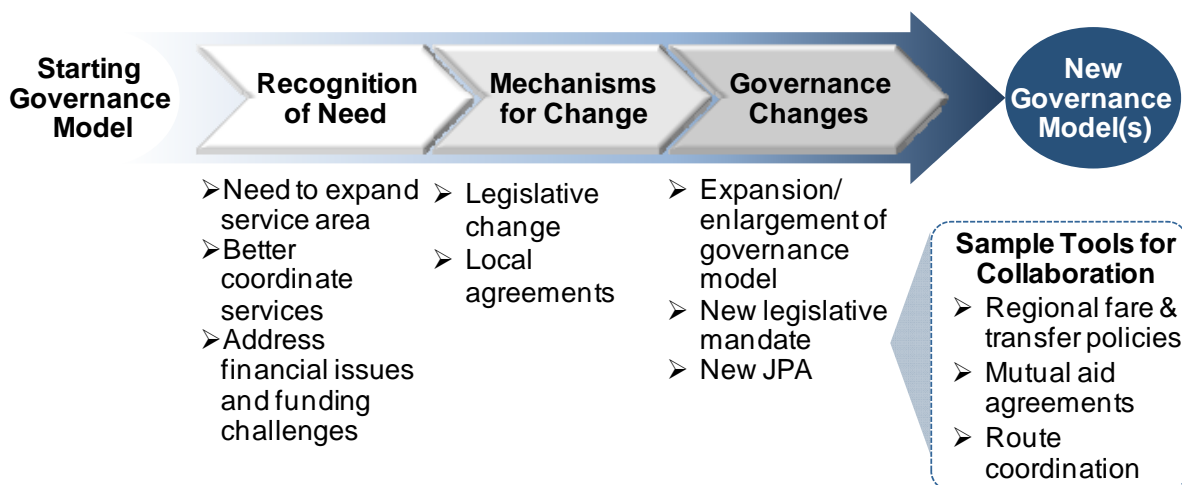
Starting Governance Model

Recognition of Need

Mechanisms for Change

Governance Changes

New Governance Model(s)

➢Need to expand service area
➢Better coordinate services
➢Address financial issues and funding challenges

➢ Legislative change
➢ Local agreements

➢ Expansion/ enlargement of governance model
➢ New legislative mandate
➢ New JPA

Sample Tools for Collaboration
➢ Regional fare & transfer policies
➢ Mutual aid agreements
➢ Route coordination